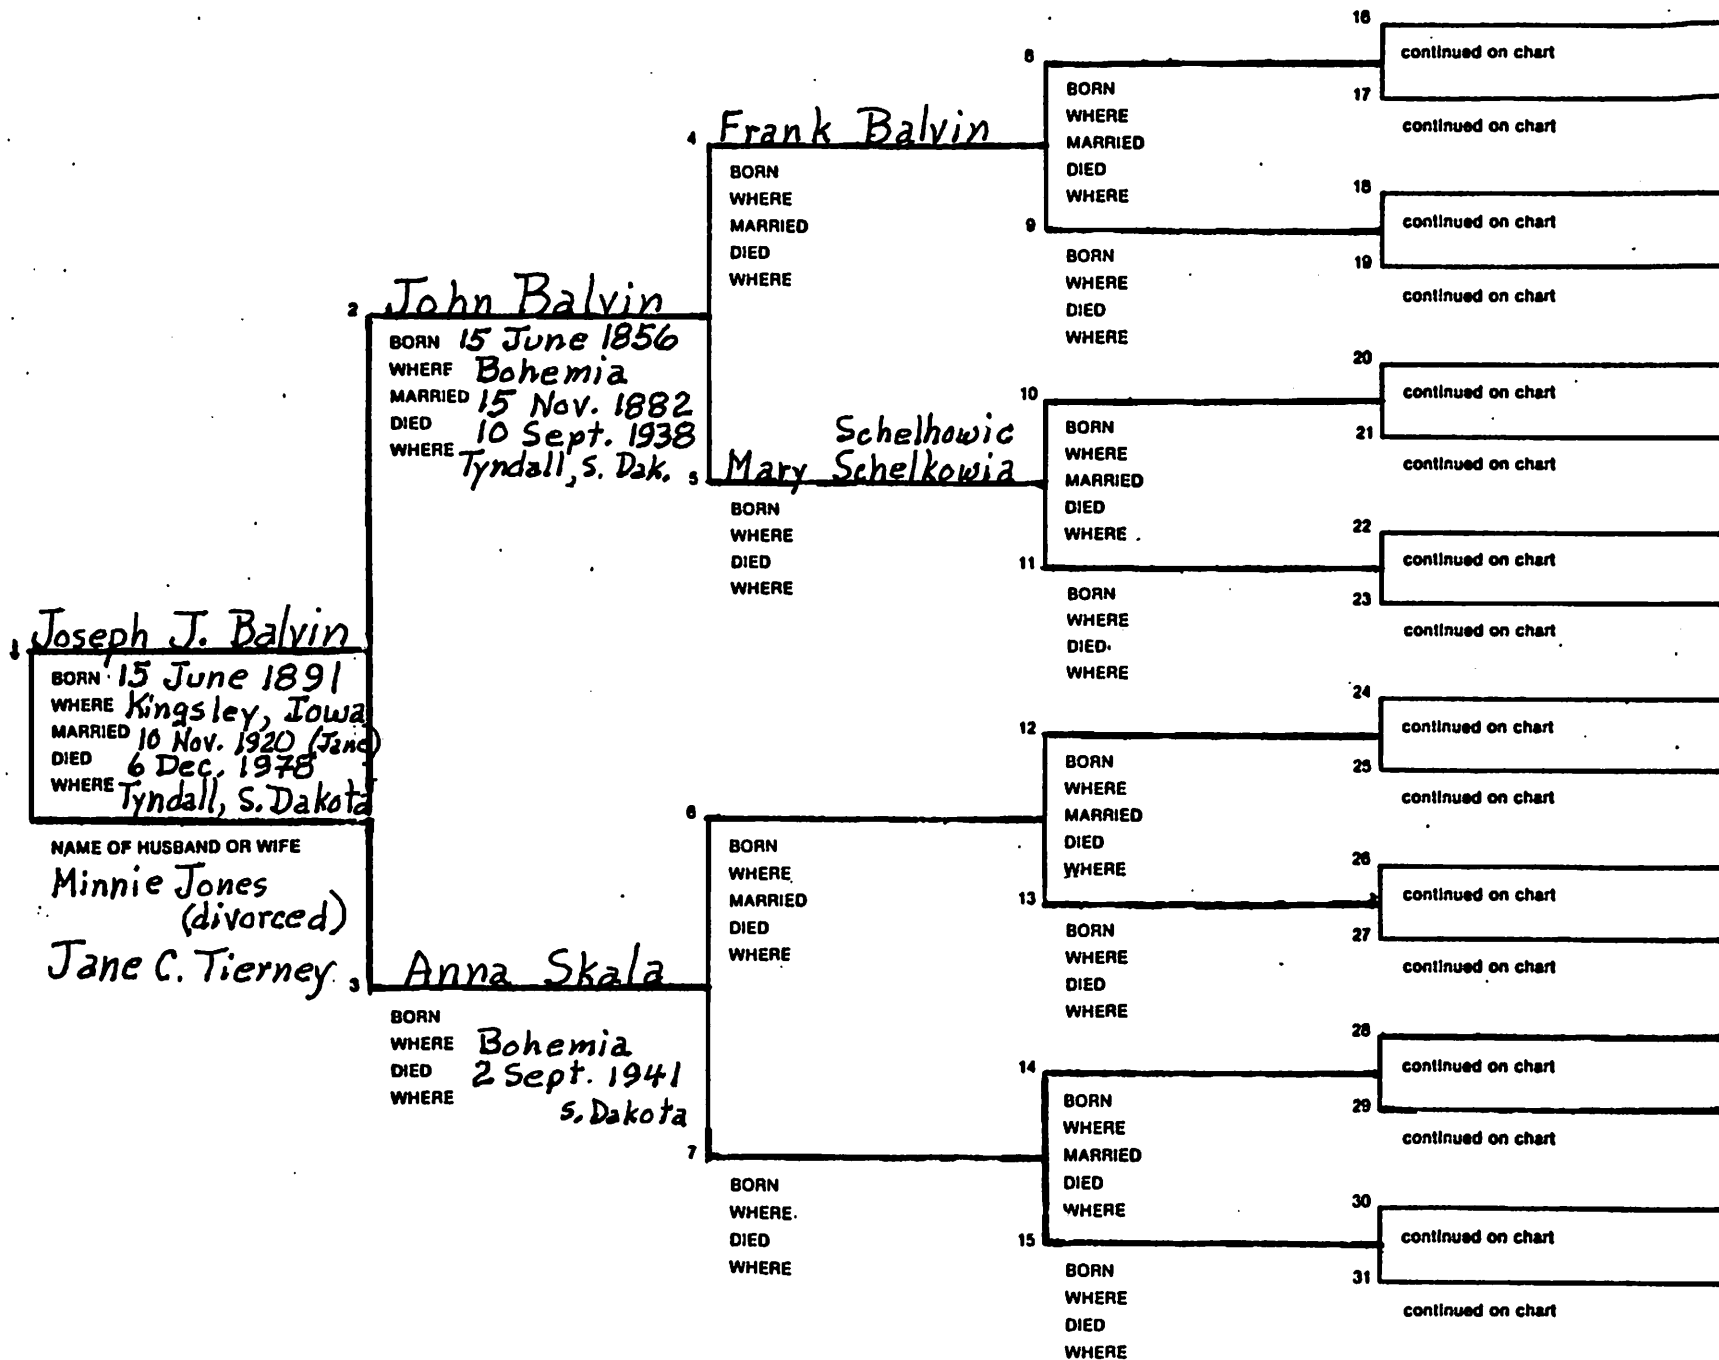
1 Joseph J. Balvin
BORN 15 June 1891
WHERE Kingsley, Iowa
MARRIED 10 Nov. 1920 (Jane)
DIED 6 Dec. 1978
WHERE Tyndall, S. Dakota

NAME OF HUSBAND OR WIFE
Minnie Jones (divorced)
Jane C. Tierney

2 John Balvin
BORN 15 June 1856
WHERE Bohemia
MARRIED 15 Nov. 1882
DIED 10 Sept. 1938
WHERE Tyndall, S. Dak.

3 Anna Skala
BORN
WHERE Bohemia
DIED 2 Sept. 1941
WHERE S. Dakota

4 Frank Balvin
BORN
WHERE
MARRIED
DIED
WHERE

5 Mary Schelkowia
Schelhowic
BORN
WHERE
DIED
WHERE

6
BORN
WHERE
MARRIED
DIED
WHERE

7
BORN
WHERE
DIED
WHERE

8
BORN
WHERE
MARRIED
DIED
WHERE

9
BORN
WHERE
DIED
WHERE

10
BORN
WHERE
MARRIED
DIED
WHERE

11
BORN
WHERE
DIED
WHERE

12
BORN
WHERE
MARRIED
DIED
WHERE

13
BORN
WHERE
DIED
WHERE

14
BORN
WHERE
MARRIED
DIED
WHERE

15
BORN
WHERE
DIED
WHERE

16 continued on chart
17 continued on chart
18 continued on chart
19 continued on chart
20 continued on chart
21 continued on chart
22 continued on chart
23 continued on chart
24 continued on chart
25 continued on chart
26 continued on chart
27 continued on chart
28 continued on chart
29 continued on chart
30 continued on chart
31 continued on chart